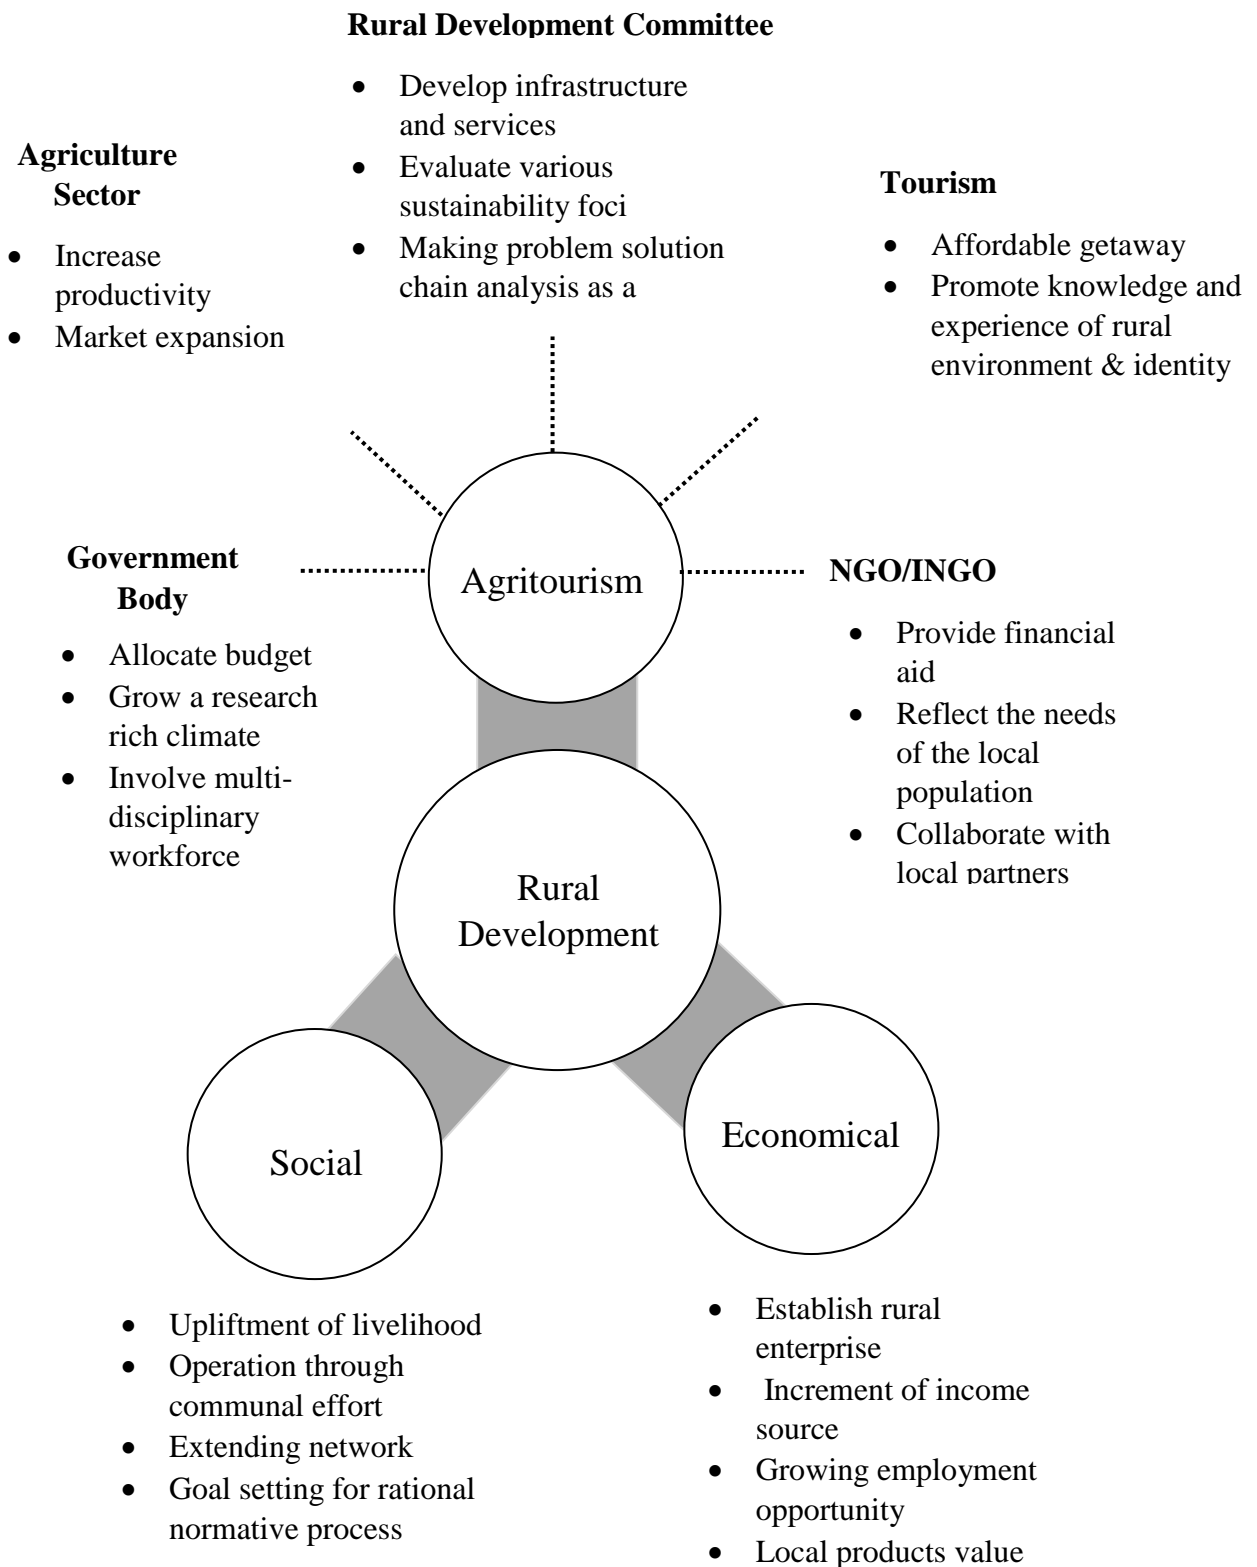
**Rural Development Committee**

- Develop infrastructure and services
- Evaluate various sustainability foci
- Making problem solution chain analysis as a

**Agriculture Sector**

- Increase productivity
- Market expansion

**Tourism**

- Affordable getaway
- Promote knowledge and experience of rural environment & identity

**Government Body**

- Allocate budget
- Grow a research rich climate
- Involve multi-disciplinary workforce

Agritourism

**NGO/INGO**

- Provide financial aid
- Reflect the needs of the local population
- Collaborate with local partners

Rural Development

Social

Economical

- Upliftment of livelihood
- Operation through communal effort
- Extending network
- Goal setting for rational normative process

- Establish rural enterprise
- Increment of income source
- Growing employment opportunity
- Local products value